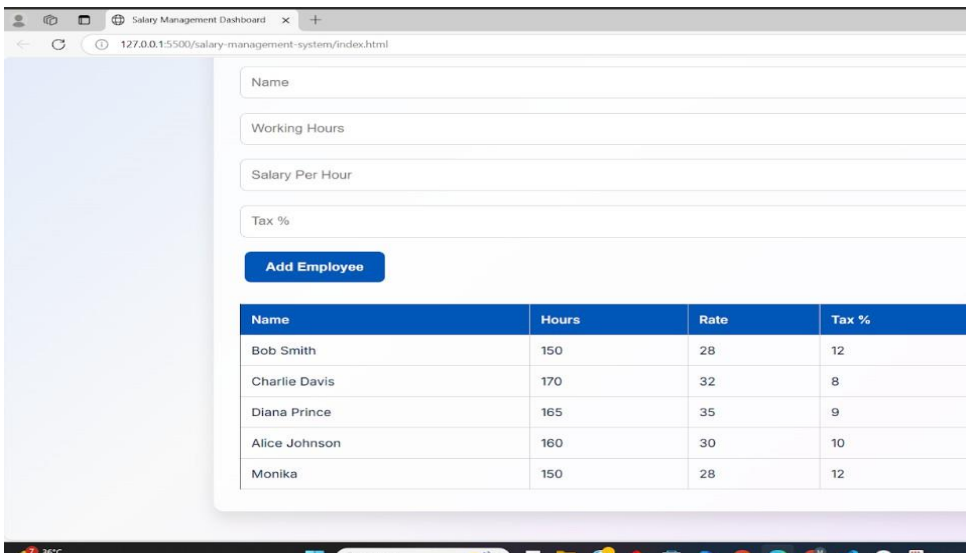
Salary Management Dashboard ×
127.0.0.1:5500/salary-management-system/index.html

Name

Working Hours

Salary Per Hour

Tax %

Add Employee

| Name | Hours | Rate | Tax % |
|---|---|---|---|
| Bob Smith | 150 | 28 | 12 |
| Charlie Davis | 170 | 32 | 8 |
| Diana Prince | 165 | 35 | 9 |
| Alice Johnson | 160 | 30 | 10 |
| Monika | 150 | 28 | 12 |

36°C